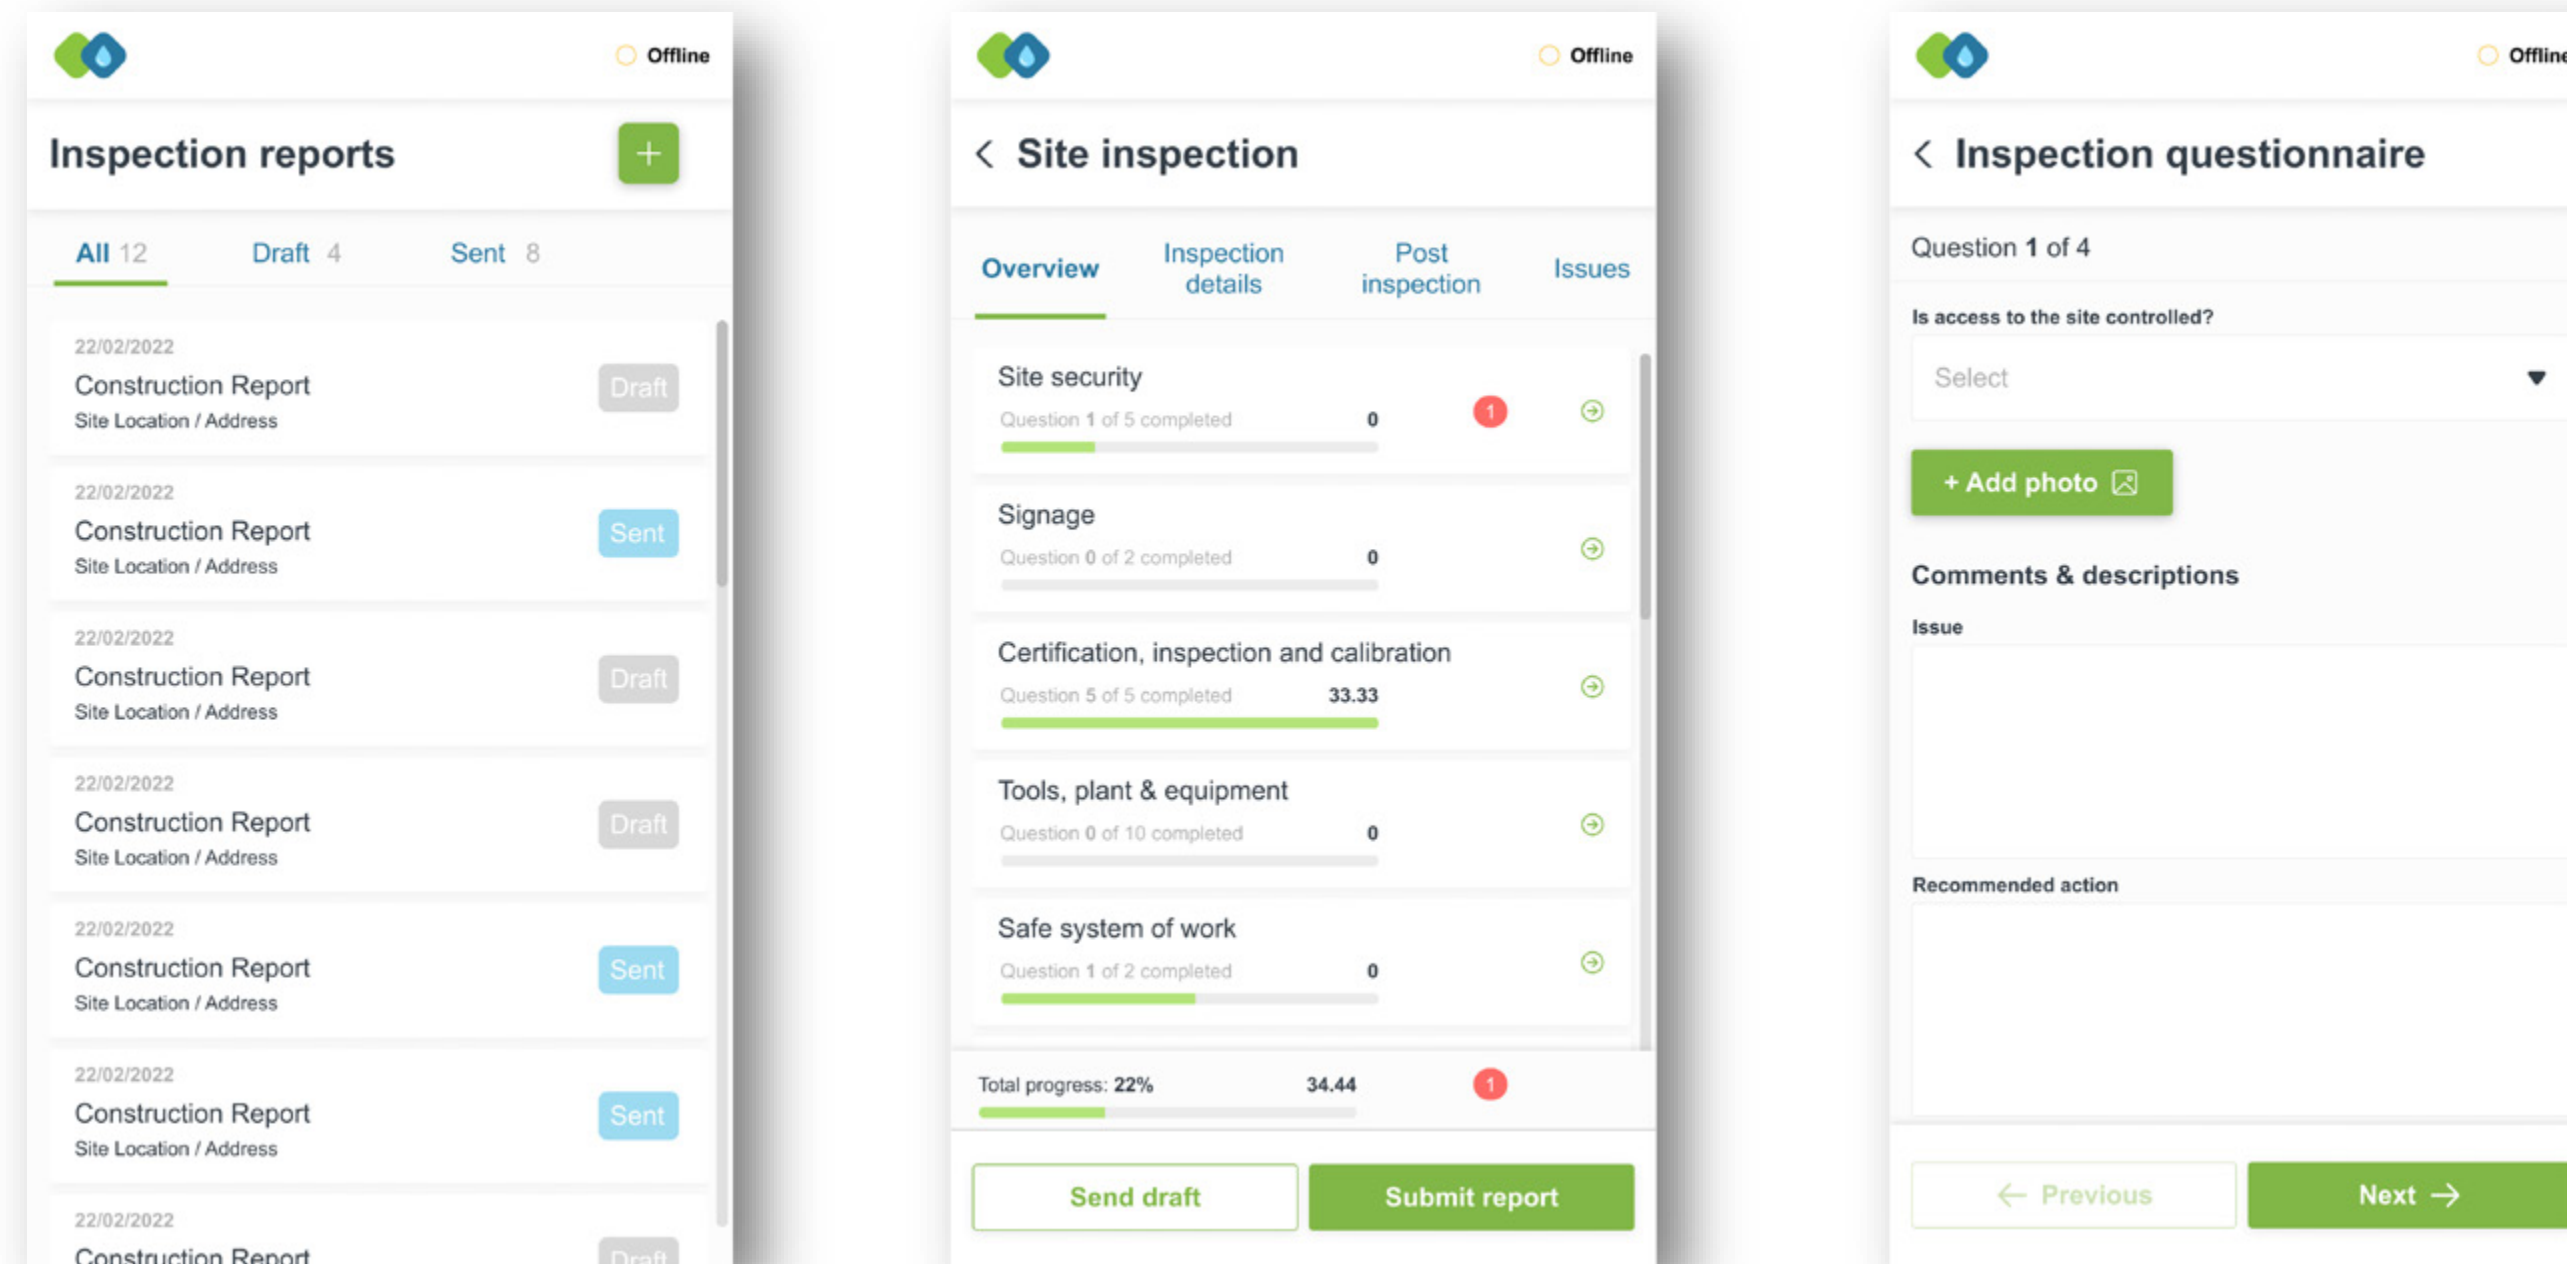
Offline

Inspection reports

+

All 12 Draft 4 Sent 8

22/02/2022
Construction Report
Site Location / Address
Draft

22/02/2022
Construction Report
Site Location / Address
Sent

22/02/2022
Construction Report
Site Location / Address
Draft

22/02/2022
Construction Report
Site Location / Address
Draft

22/02/2022
Construction Report
Site Location / Address
Sent

22/02/2022
Construction Report
Site Location / Address
Sent

22/02/2022
Construction Report
Draft

Offline

Site inspection

Overview Inspection details Post inspection Issues

Site security
Question 1 of 5 completed 0 1

Signage
Question 0 of 2 completed 0

Certification, inspection and calibration
Question 5 of 5 completed 33.33

Tools, plant & equipment
Question 0 of 10 completed 0

Safe system of work
Question 1 of 2 completed 0

Total progress: 22% 34.44 1

Send draft Submit report

Offline

Inspection questionnaire

Question 1 of 4

Is access to the site controlled?

Select

+ Add photo

Comments & descriptions

Issue

Recommended action

Previous Next